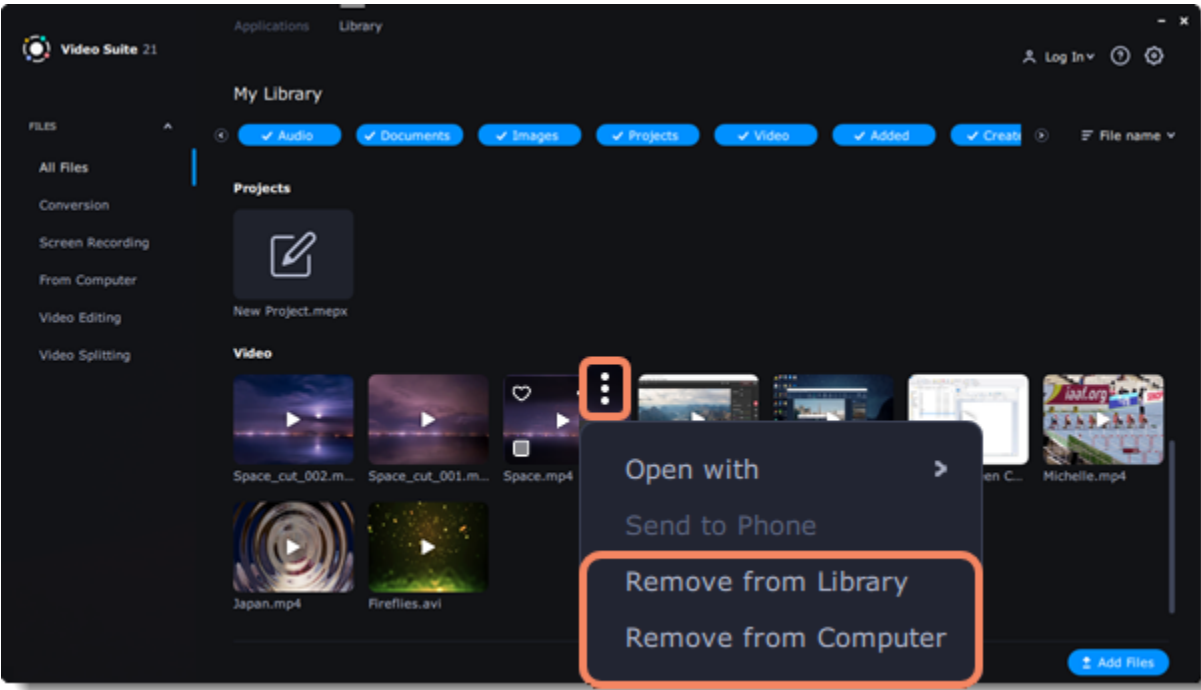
Video Suite 21

Applications Library

Log In

My Library

FILES

All Files
Conversion
Screen Recording
From Computer
Video Editing
Video Splitting

✓ Audio ✓ Documents ✓ Images ✓ Projects ✓ Video ✓ Added ✓ Create

File name

Projects

New Project.mepx

Video

Space_cut_002.m... Space_cut_001.m... Space.mp4 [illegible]en C... Michelle.mp4

iaaf.org

Japan.mp4 Fireflies.avi

Open with
Send to Phone
Remove from Library
Remove from Computer

Add Files